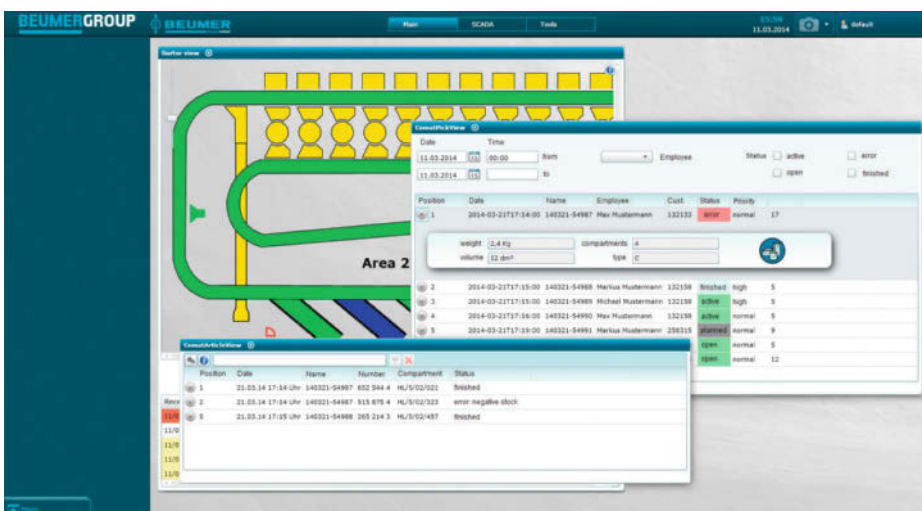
BEUMERGROUP BEUMER

Main SCADA Tools

15:59
11.03.2014

Default

Sorter view

Area 2

ConsolPickView

Date Time

11.03.2014 00:00 from Employee

11.03.2014 to

Status active open error finished

| Position | Date | Name | Employee | Cust. | Status | Priority | |
|---|---|---|---|---|---|---|---|
| 1 | 2014-03-21T17:14:00 | 140321-54987 | Max Mustermann | 132133 | error | normal | 17 |

weight 2,4 Kg compartments 4
volume 12 dm³ type C

| Position | Date | Name | Employee | Cust. | Status | Priority | |
|---|---|---|---|---|---|---|---|
| 2 | 2014-03-21T17:15:00 | 140321-54988 | Markus Mustermann | 132158 | finished | high | 5 |
| 3 | 2014-03-21T17:15:00 | 140321-54989 | Michael Mustermann | 132158 | active | high | 5 |
| 4 | 2014-03-21T17:16:00 | 140321-54990 | Max Mustermann | 132158 | active | normal | 5 |
| 5 | 2014-03-21T17:19:00 | 140321-54991 | Markus Mustermann | 258315 | planned | normal | 9 |
| | | | | | open | normal | 5 |
| | | | | | open | normal | 12 |

ConsolArticleView

| Position | Date | Name | Number | Compartment | Status |
|---|---|---|---|---|---|
| 1 | 21.03.14 17:14 Uhr | 140321-54987 | 652 544 4 | HL/5/02/021 | finished |
| 2 | 21.03.14 17:14 Uhr | 140321-54987 | 515 875 4 | HL/5/02/323 | error: negative stock |
| 5 | 21.03.14 17:15 Uhr | 140321-54988 | 265 214 3 | HL/5/02/457 | finished |

Reco
11/0
11/0
11/0
11/0
11/0
11/0